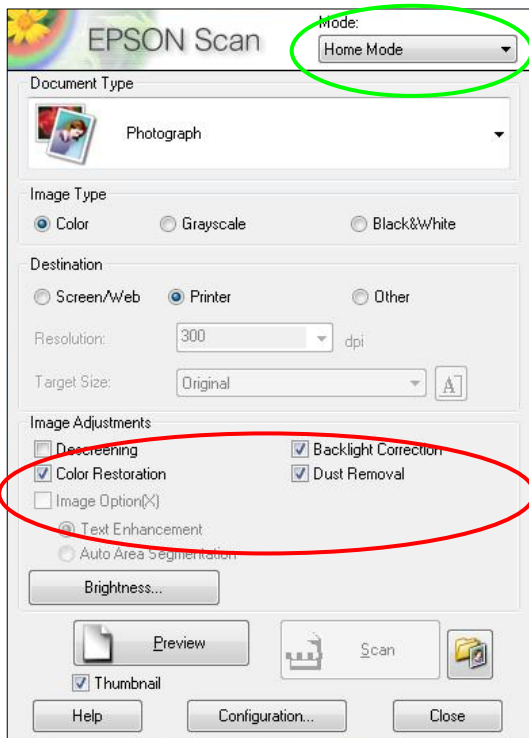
EPSON Scan

Mode:
Home Mode

Document Type
Photograph

Image Type
Color
Grayscale
Black&White

Destination
Screen/Web
Printer
Other
Resolution:
300
dpi
Target Size:
Original

Image Adjustments
Descreening
Backlight Correction
Color Restoration
Dust Removal
Image Option(X)
Text Enhancement
Auto Area Segmentation
Brightness...

Preview
Scan
Thumbnail
Help
Configuration...
Close